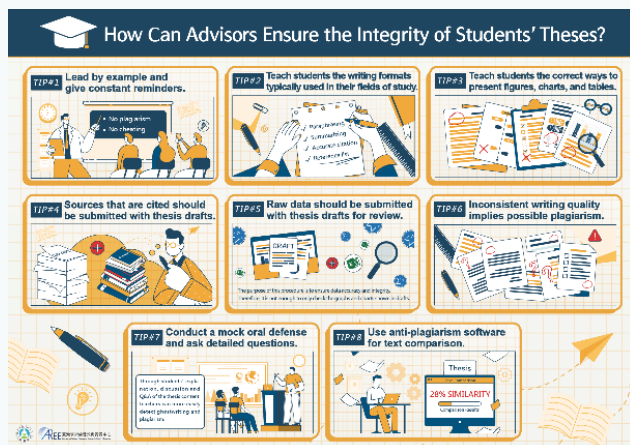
How Can Advisors Ensure the Integrity of Students' Theses?

TIP#1 Lead by example and give constant reminders.

• No plagiarism
• No cheating

TIP#2 Teach students the writing formats typically used in their fields of study.

Paraphrasing
Summarizing
Accurate citation
Reference list

TIP#3 Teach students the correct ways to present figures, charts, and tables.

TIP#4 Sources that are cited should be submitted with thesis drafts.

TIP#5 Raw data should be submitted with thesis drafts for review.

DRAFT

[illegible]

TIP#6 Inconsistent writing quality implies possible plagiarism.

TIP#7 Conduct a mock oral defense and ask detailed questions.

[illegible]

TIP#8 Use anti-plagiarism software for text comparison.

Thesis

28% SIMILARITY

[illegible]

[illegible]